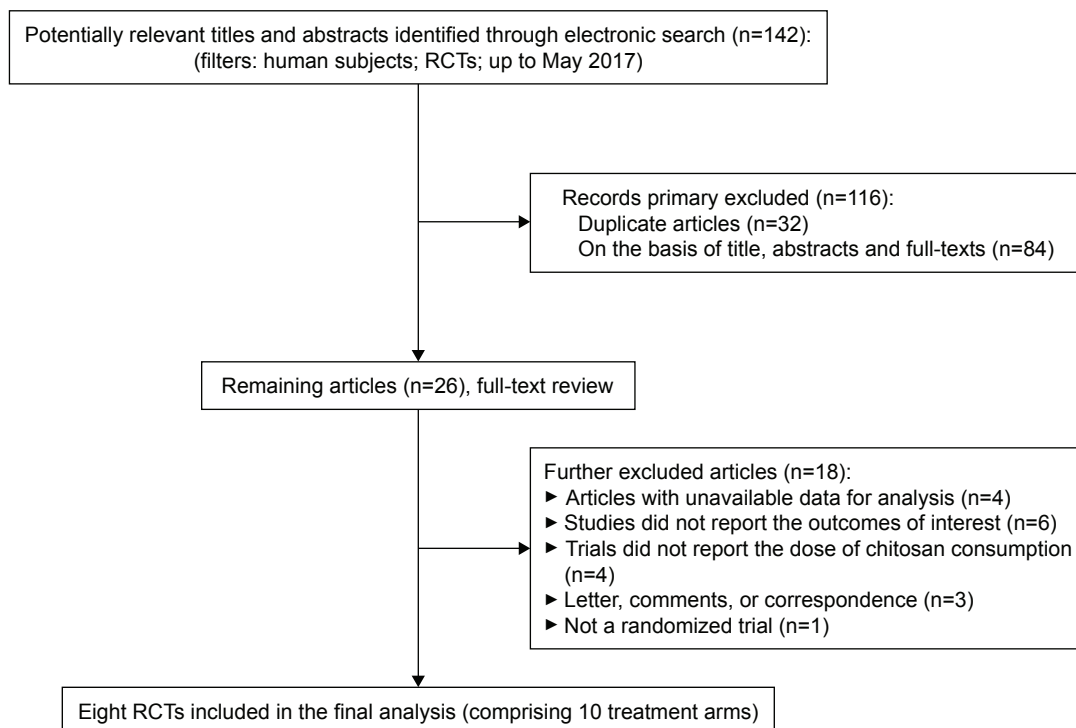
Potentially relevant titles and abstracts identified through electronic search (n=142): (filters: human subjects; RCTs; up to May 2017)

Records primary excluded (n=116):
Duplicate articles (n=32)
On the basis of title, abstracts and full-texts (n=84)

Remaining articles (n=26), full-text review

Further excluded articles (n=18):
► Articles with unavailable data for analysis (n=4)
► Studies did not report the outcomes of interest (n=6)
► Trials did not report the dose of chitosan consumption (n=4)
► Letter, comments, or correspondence (n=3)
► Not a randomized trial (n=1)

Eight RCTs included in the final analysis (comprising 10 treatment arms)